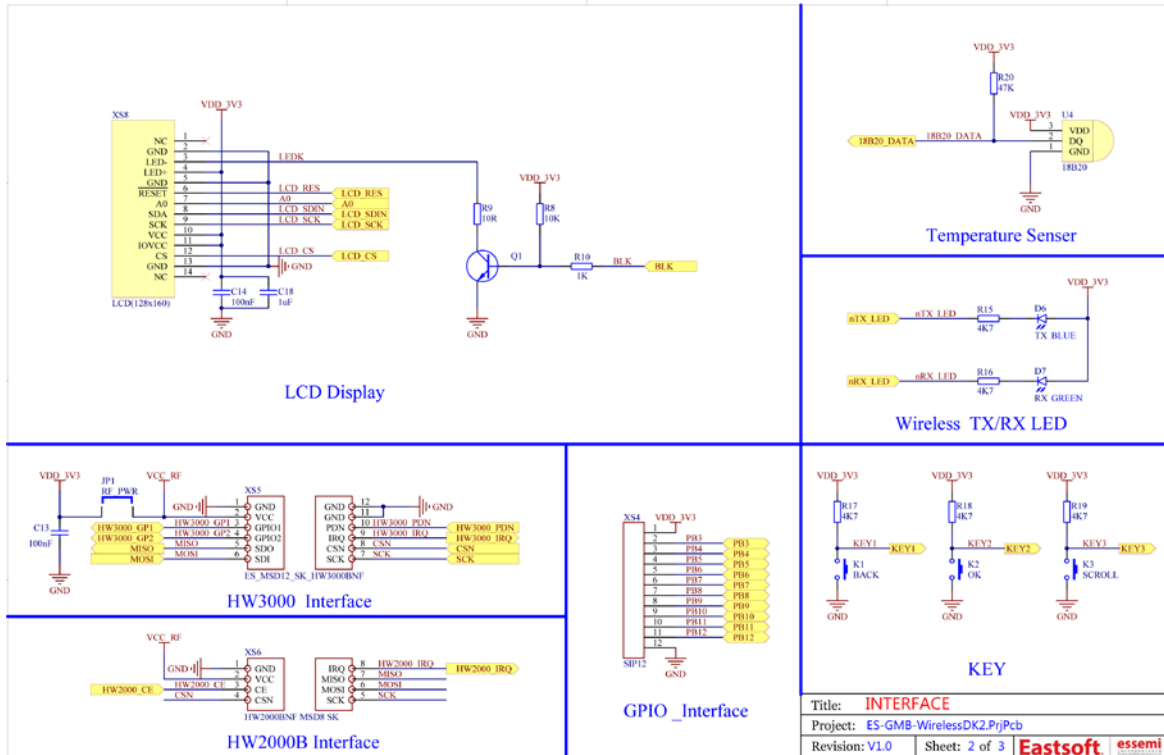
XS8
NC
GND
LED-
LED+
GND
RESET
A0
SDA
SCK
VCC
IOVCC
CS
GND
NC
1
2
3
4
5
6
7
8
9
10
11
12
13
14
LCD(128x160)
VDD_3V3
LEDK
LCD_RES
A0
LCD_SDIN
LCD_SCK
LCD_RES
A0
LCD_SDIN
LCD_SCK
LCD_CS
LCD_CS
GND
C14
100nF
C18
1uF
GND
R9
10R
Q1
GND
VDD_3V3
R8
10K
R10
1K
BLK
BLK

LCD Display

VDD_3V3
R20
47K
VDD_3V3
U4
3
2
1
VDD
DQ
GND
18B20_DATA
18B20_DATA
18B20
GND

Temperature Senser

VDD_3V3
nTX_LED
nTX_LED
R15
4K7
D6
TX BLUE
nRX_LED
nRX_LED
R16
4K7
D7
RX GREEN

Wireless TX/RX LED

VDD_3V3
JP1
RF_PWR
VCC_RF
C13
100nF
GND
GND
XS5
1
2
3
4
5
6
GND
VCC
GPIO1
GPIO2
SDO
SDI
HW3000_GP1
HW3000_GP2
MISO
MOSI
HW3000_GP1
HW3000_GP2
MISO
MOSI
GND
GND
PDN
IRQ
CSN
SCK
12
11
10
9
8
7
HW3000_PDN
HW3000_IRQ
CSN
SCK
HW3000_PDN
HW3000_IRQ
CSN
SCK
GND
ES_MSD12_SK_HW3000BNF

HW3000 Interface

VCC_RF
GND
XS6
1
2
3
4
GND
VCC
CE
CSN
HW2000_CE
CSN
HW2000_CE
IRQ
MISO
MOSI
SCK
8
7
6
5
HW2000_IRQ
MISO
MOSI
SCK
HW2000_IRQ
HW2000BNF MSD8 SK

HW2000B Interface

XS4
VDD_3V3
1
2
3
4
5
6
7
8
9
10
11
12
PB3
PB4
PB5
PB6
PB7
PB8
PB9
PB10
PB11
PB12
PB3
PB4
PB5
PB6
PB7
PB8
PB9
PB10
PB11
PB12
SIP12
GND

GPIO _Interface

VDD_3V3
R17
4K7
KEY1
KEY1
K1
BACK
GND
VDD_3V3
R18
4K7
KEY2
KEY2
K2
OK
GND
VDD_3V3
R19
4K7
KEY3
KEY3
K3
SCROLL
GND

KEY

Title: INTERFACE
Project: ES-GMB-WirelessDK2.PrjPcb
Revision: V1.0
Sheet: 2 of 3
Eastsoft
essemi